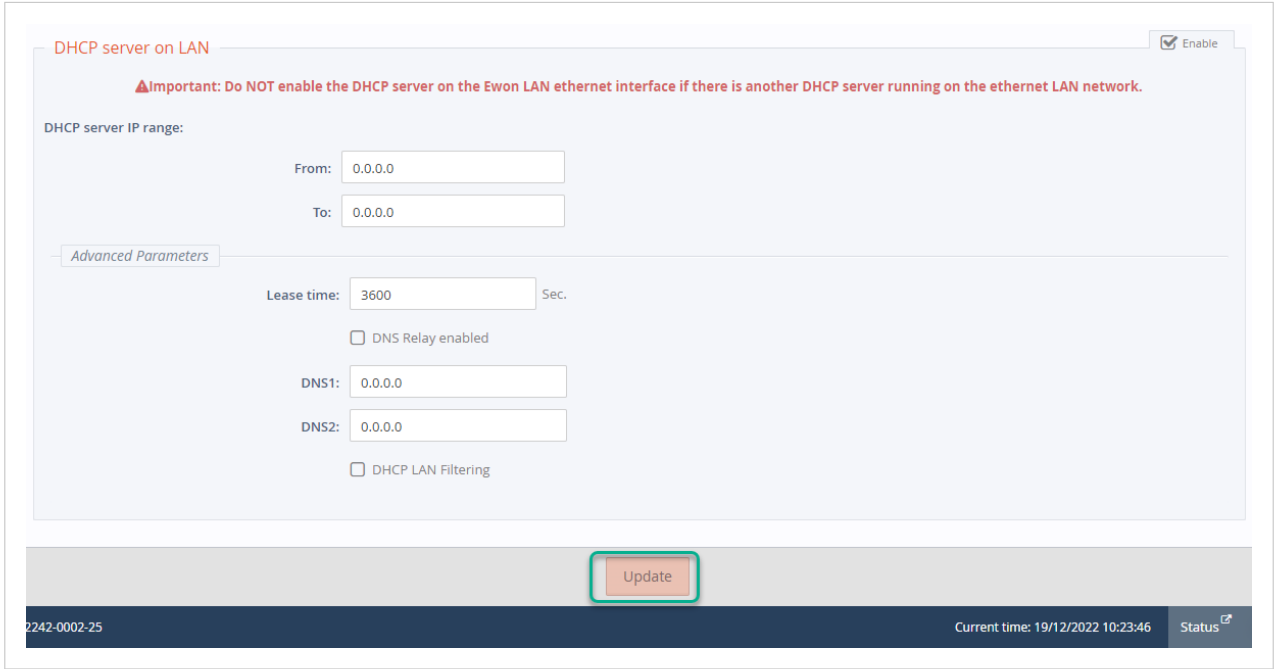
DHCP server on LAN

Enable

Important: Do NOT enable the DHCP server on the Ewon LAN ethernet interface if there is another DHCP server running on the ethernet LAN network.

DHCP server IP range:

From: 0.0.0.0

To: 0.0.0.0

Advanced Parameters

Lease time: 3600 Sec.

DNS Relay enabled

DNS1: 0.0.0.0

DNS2: 0.0.0.0

DHCP LAN Filtering

Update

2242-0002-25

Current time: 19/12/2022 10:23:46

Status